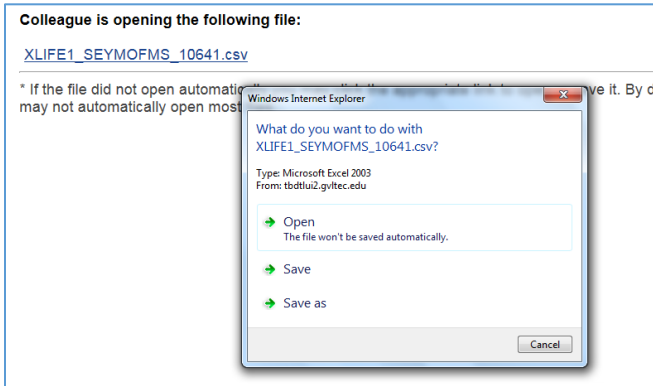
Colleague is opening the following file:

XLIFE1_SEYMOFMS_10641.csv

* If the file did not open automatic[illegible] ve it. By d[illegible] may not automatically open most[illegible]

Windows Internet Explorer

What do you want to do with XLIFE1_SEYMOFMS_10641.csv?

Type: Microsoft Excel 2003
From: tbdtlui2.gvltec.edu

Open
The file won't be saved automatically.

Save

Save as

Cancel